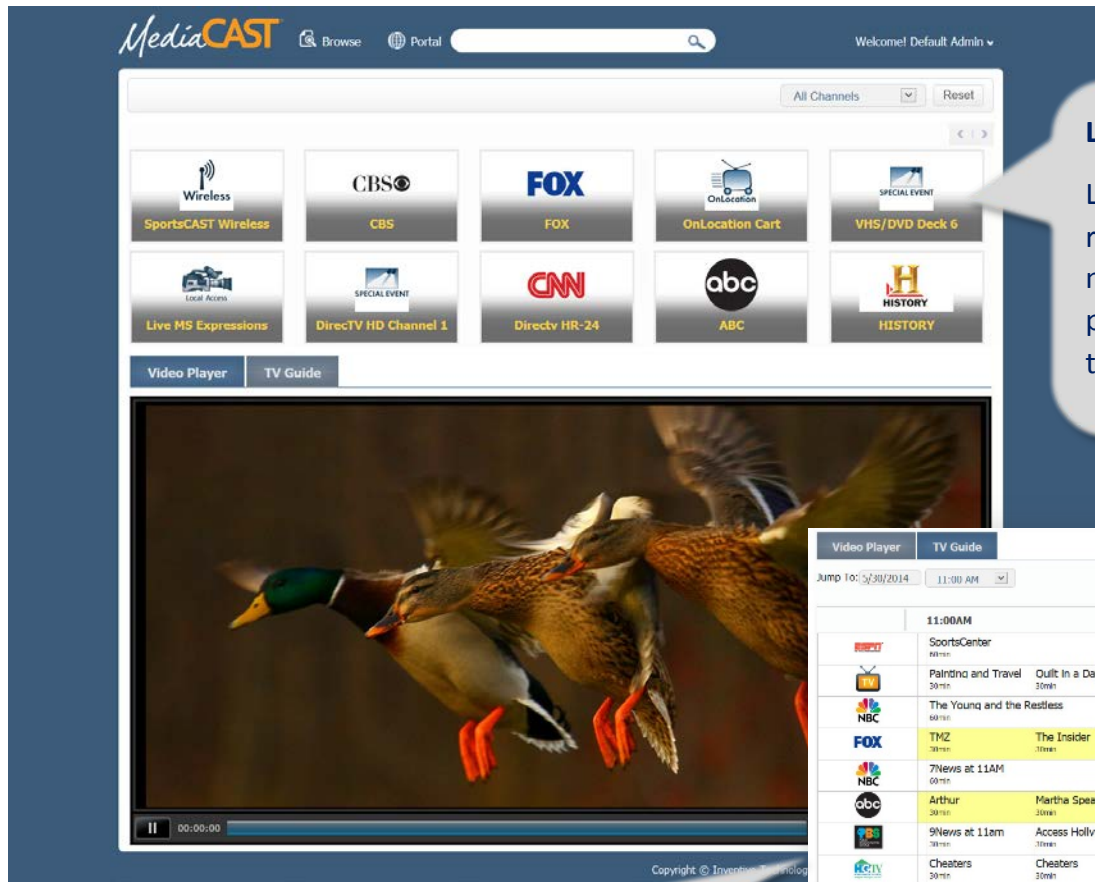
MediaCAST Browse Portal

Welcome! Default Admin

All Channels Reset

Wireless
SportsCAST Wireless

CBS
CBS

FOX
FOX

OnLocation
OnLocation Cart

SPECIAL EVENT
VHS/DVD Deck 6

Local Access
Live MS Expressions

SPECIAL EVENT
DirecTV HD Channel 1

CNN
Directv HR-24

abc
ABC

HISTORY
HISTORY

Video Player TV Guide

00:00:00

Copyright © Inventiv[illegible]

L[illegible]

L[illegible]
n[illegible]
n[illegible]
p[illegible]
t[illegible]

Video Player TV Guide

Jump To: 5/30/2014 11:00 AM

11:00AM

SportsCenter
60min

Painting and Travel 30min | Quilt in a Da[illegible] 30min

The Young and the Restless
60min

TMZ 30min | The Insider 30min

7News at 11AM
60min

Arthur 30min | Martha Spea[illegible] 30min

9News at 11am 30min | Access Holly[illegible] 30min

Cheaters 30min | Cheaters 30min